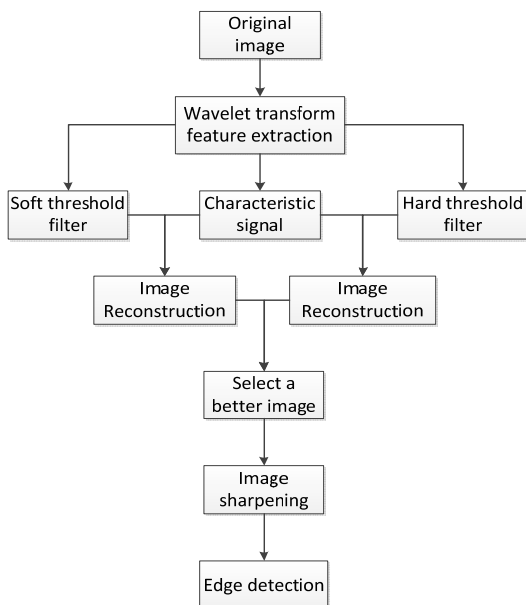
Original image

Wavelet transform feature extraction

Soft threshold filter

Characteristic signal

Hard threshold filter

Image Reconstruction

Image Reconstruction

Select a better image

Image sharpening

Edge detection